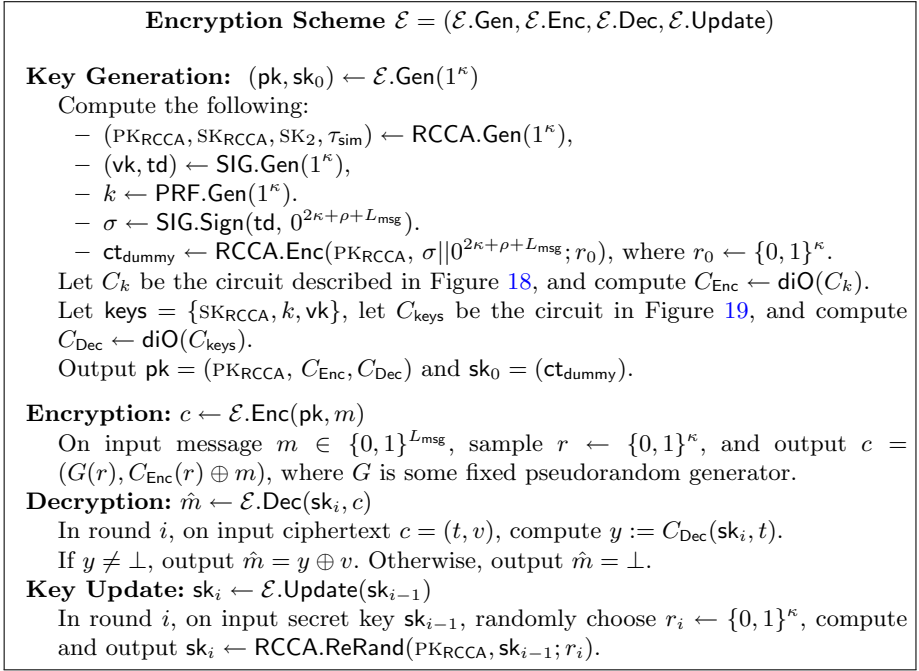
**Encryption Scheme** $\mathcal{E} = (\mathcal{E}.\mathsf{Gen}, \mathcal{E}.\mathsf{Enc}, \mathcal{E}.\mathsf{Dec}, \mathcal{E}.\mathsf{Update})$

**Key Generation:** $(\mathsf{pk}, \mathsf{sk}_0) \leftarrow \mathcal{E}.\mathsf{Gen}(1^\kappa)$

Compute the following:

– $(\text{PK}_{\mathsf{RCCA}}, \text{SK}_{\mathsf{RCCA}}, \text{SK}_2, \tau_{\mathsf{sim}}) \leftarrow \mathsf{RCCA.Gen}(1^\kappa)$,

– $(\mathsf{vk}, \mathsf{td}) \leftarrow \mathsf{SIG.Gen}(1^\kappa)$,

– $k \leftarrow \mathsf{PRF.Gen}(1^\kappa)$.

– $\sigma \leftarrow \mathsf{SIG.Sign}(\mathsf{td}, 0^{2\kappa+\rho+L_{\mathsf{msg}}})$.

– $\mathsf{ct}_{\mathsf{dummy}} \leftarrow \mathsf{RCCA.Enc}(\text{PK}_{\mathsf{RCCA}}, \sigma || 0^{2\kappa+\rho+L_{\mathsf{msg}}}; r_0)$, where $r_0 \leftarrow \{0,1\}^\kappa$.

Let $C_k$ be the circuit described in Figure 18, and compute $C_{\mathsf{Enc}} \leftarrow \mathsf{diO}(C_k)$.

Let $\mathsf{keys} = \{\text{SK}_{\mathsf{RCCA}}, k, \mathsf{vk}\}$, let $C_{\mathsf{keys}}$ be the circuit in Figure 19, and compute $C_{\mathsf{Dec}} \leftarrow \mathsf{diO}(C_{\mathsf{keys}})$.

Output $\mathsf{pk} = (\text{PK}_{\mathsf{RCCA}}, C_{\mathsf{Enc}}, C_{\mathsf{Dec}})$ and $\mathsf{sk}_0 = (\mathsf{ct}_{\mathsf{dummy}})$.

**Encryption:** $c \leftarrow \mathcal{E}.\mathsf{Enc}(\mathsf{pk}, m)$

On input message $m \in \{0,1\}^{L_{\mathsf{msg}}}$, sample $r \leftarrow \{0,1\}^\kappa$, and output $c = (G(r), C_{\mathsf{Enc}}(r) \oplus m)$, where $G$ is some fixed pseudorandom generator.

**Decryption:** $\hat{m} \leftarrow \mathcal{E}.\mathsf{Dec}(\mathsf{sk}_i, c)$

In round $i$, on input ciphertext $c = (t, v)$, compute $y := C_{\mathsf{Dec}}(\mathsf{sk}_i, t)$.

If $y \neq \perp$, output $\hat{m} = y \oplus v$. Otherwise, output $\hat{m} = \perp$.

**Key Update:** $\mathsf{sk}_i \leftarrow \mathcal{E}.\mathsf{Update}(\mathsf{sk}_{i-1})$

In round $i$, on input secret key $\mathsf{sk}_{i-1}$, randomly choose $r_i \leftarrow \{0,1\}^\kappa$, compute and output $\mathsf{sk}_i \leftarrow \mathsf{RCCA.ReRand}(\text{PK}_{\mathsf{RCCA}}, \mathsf{sk}_{i-1}; r_i)$.